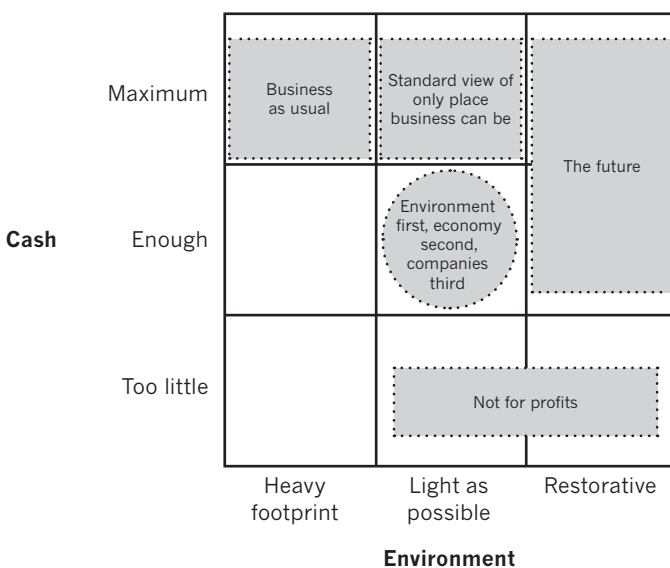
Maximum

Business as usual

Standard view of only place business can be

The future

Cash

Enough

Environment first, economy second, companies third

Too little

Not for profits

Heavy footprint

Light as possible

Restorative

Environment